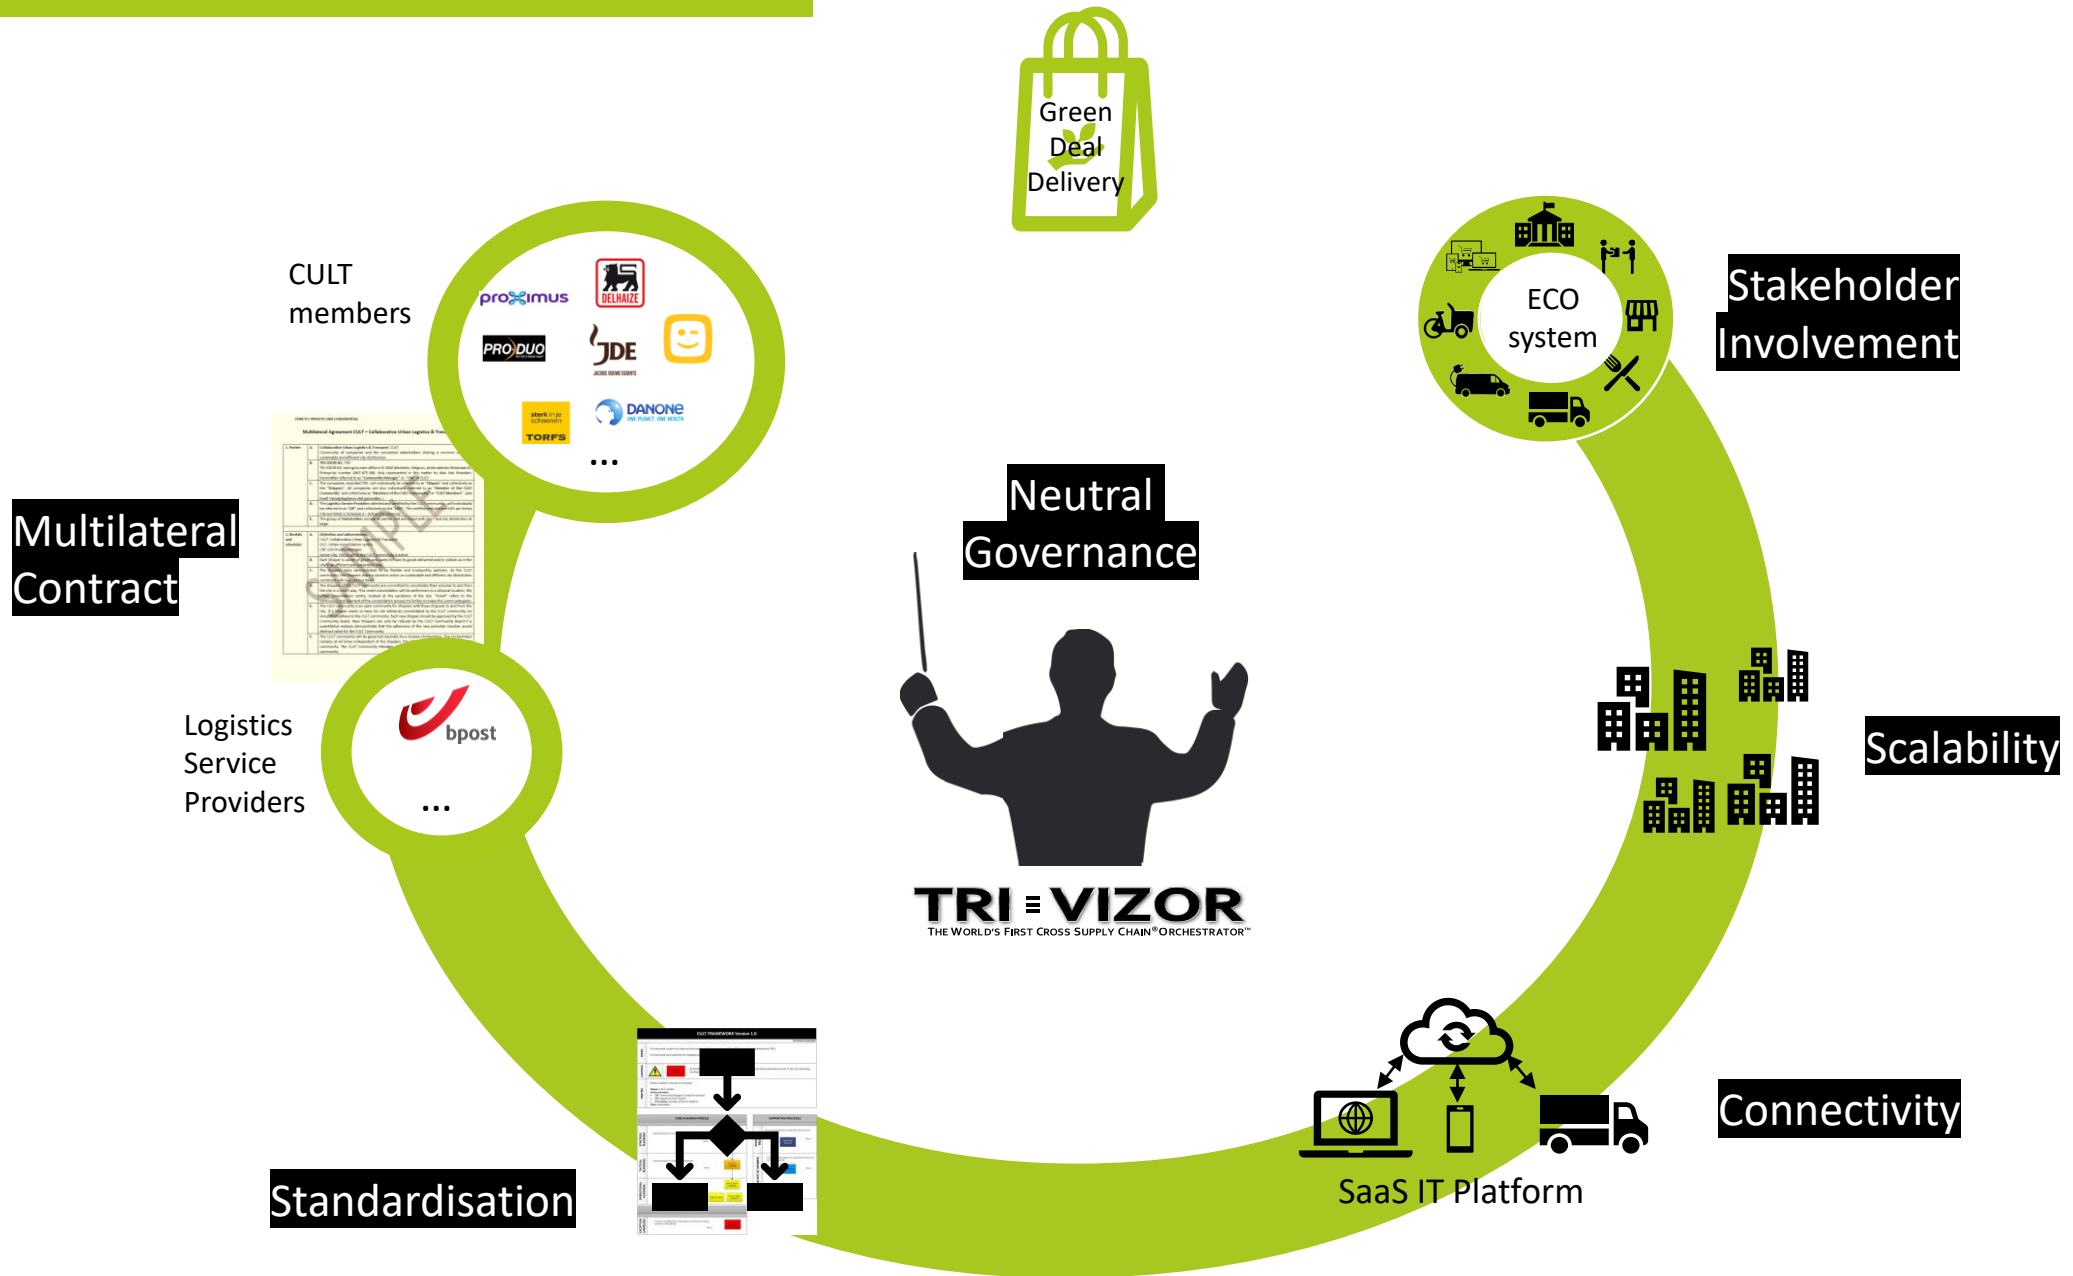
Green Deal Delivery

CULT members

proximus

DELHAIZE

PRODUO

JDE

sterk in je schoenen TORFS

DANONE

...

Multilateral Contract

Neutral Governance

ECO system

Stakeholder Involvement

Logistics Service Providers

bpost

...

Scalability

TRI VIZOR
THE WORLD'S FIRST CROSS SUPPLY CHAIN® ORCHESTRATOR™

Connectivity

SaaS IT Platform

Standardisation